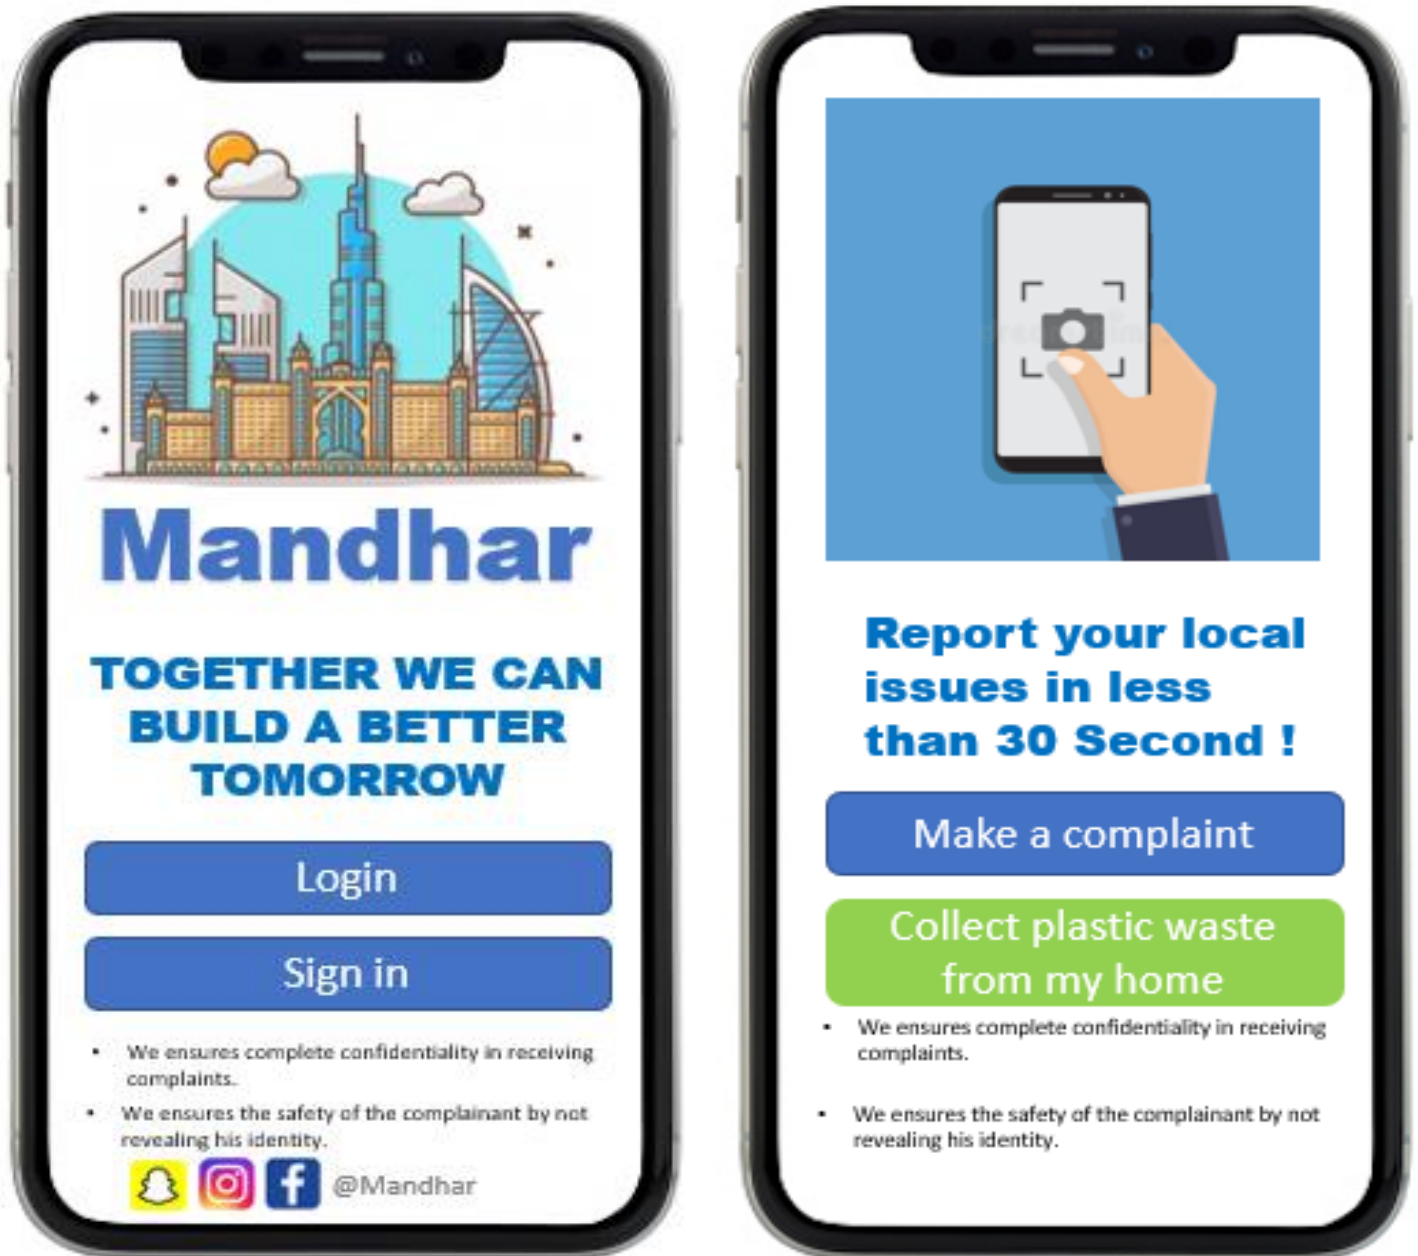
Mandhar

TOGETHER WE CAN BUILD A BETTER TOMORROW

Login

Sign in

• We ensures complete confidentiality in receiving complaints.

• We ensures the safety of the complainant by not revealing his identity.

@Mandhar

Report your local issues in less than 30 Second !

Make a complaint

Collect plastic waste from my home

• We ensures complete confidentiality in receiving complaints.

• We ensures the safety of the complainant by not revealing his identity.